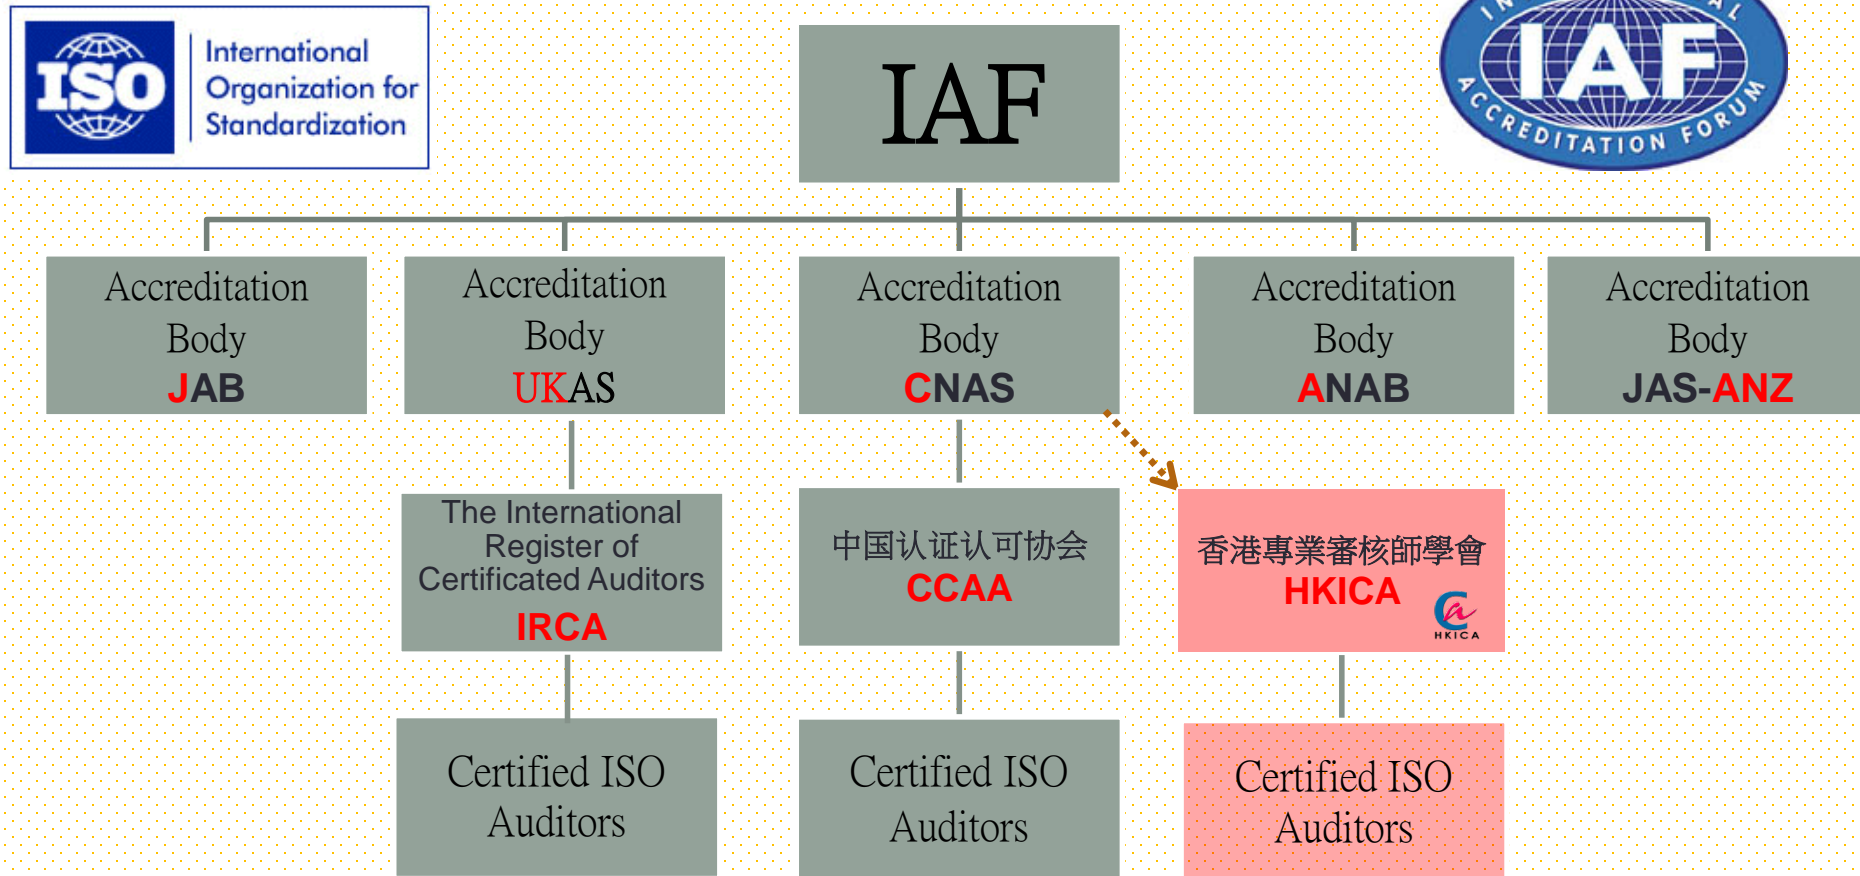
ISO International Organization for Standardization

IAF

IAF
INTERNATIONAL ACCREDITATION FORUM

Accreditation Body JAB

Accreditation Body UKAS

Accreditation Body CNAS

Accreditation Body ANAB

Accreditation Body JAS-ANZ

The International Register of Certificated Auditors IRCA

中国认证认可协会 CCAA

香港專業審核師學會 HKICA

HKICA

Certified ISO Auditors

Certified ISO Auditors

Certified ISO Auditors